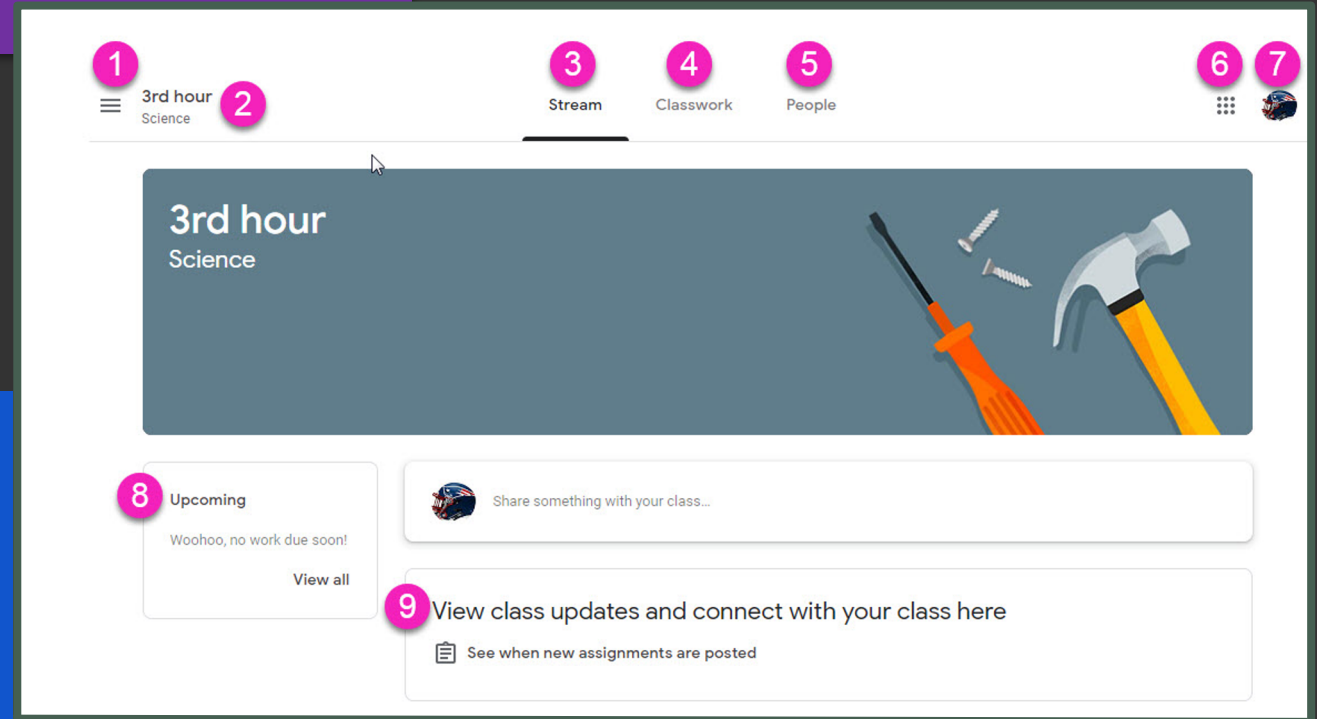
1 3rd hour 2
Science

3 Stream 4 Classwork 5 People

6 7

3rd hour
Science

8 Upcoming
Woohoo, no work due soon!
View all

Share something with your class...

9 View class updates and connect with your class here
See when new assignments are posted